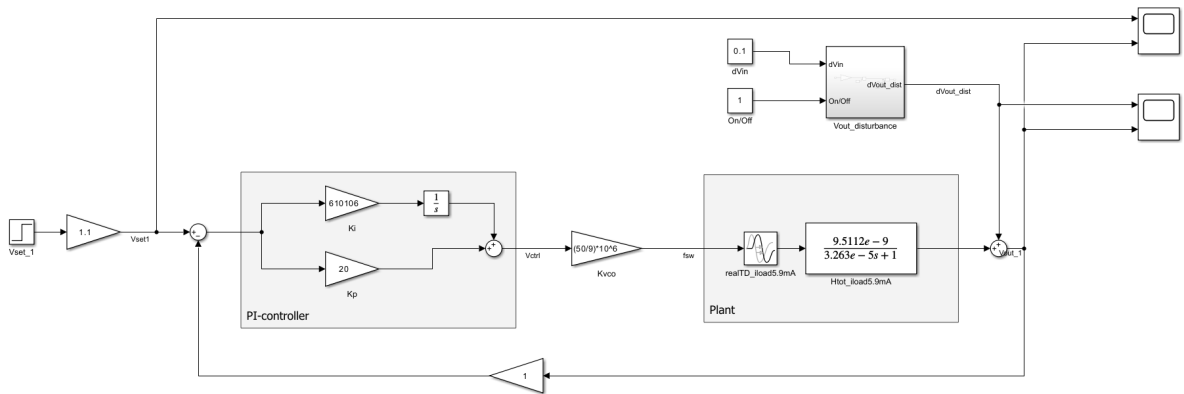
0.1
dVin
dVin
dVout_dist
1
On/Off
On/Off
Vout_disturbance
dVout_dist
Vset_1
1.1
Vset1
+
-
610106
Ki
$\frac{1}{s}$
20
Kp
+
+
PI-controller
Vctrl
(50/9)*10^6
Kvco
fsw
realTD_iload5.9mA
$\frac{9.5112e-9}{3.263e-5s+1}$
Htot_iload5.9mA
Plant
+
+
Vout_1
1